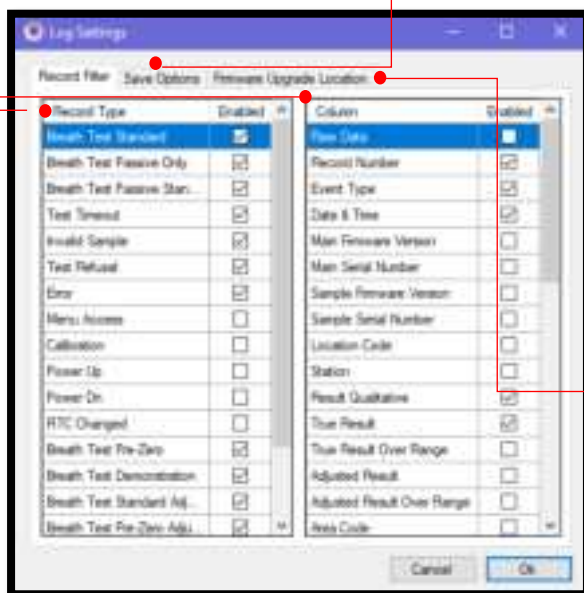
Log Settings

Record Filter | Save Options | Firmware Upgrade Location

| Record Type | Enabled |
|---|---|
| Breath Test Standard | ☑ |
| Breath Test Passive Only | ☑ |
| Breath Test Passive Stan... | ☑ |
| Test Timeout | ☑ |
| Invalid Sample | ☑ |
| Test Refusal | ☑ |
| Error | ☑ |
| Menu Access | ☐ |
| Calibration | ☐ |
| Power Up | ☐ |
| Power Dn | ☐ |
| RTC Changed | ☐ |
| Breath Test Pre-Zero | ☑ |
| Breath Test Demonstration | ☑ |
| Breath Test Standard Adj... | ☑ |
| Breath Test Pre-Zero Adju... | ☑ |

| Column | Enabled |
|---|---|
| Raw Data | ☐ |
| Record Number | ☑ |
| Event Type | ☑ |
| Date & Time | ☑ |
| Main Firmware Version | ☐ |
| Main Serial Number | ☐ |
| Sample Firmware Version | ☐ |
| Sample Serial Number | ☐ |
| Location Code | ☐ |
| Station | ☐ |
| Result Qualitative | ☑ |
| True Result | ☑ |
| True Result Over Range | ☐ |
| Adjusted Result | ☐ |
| Adjusted Result Over Range | ☐ |
| Area Code | ☐ |

Cancel
Ok